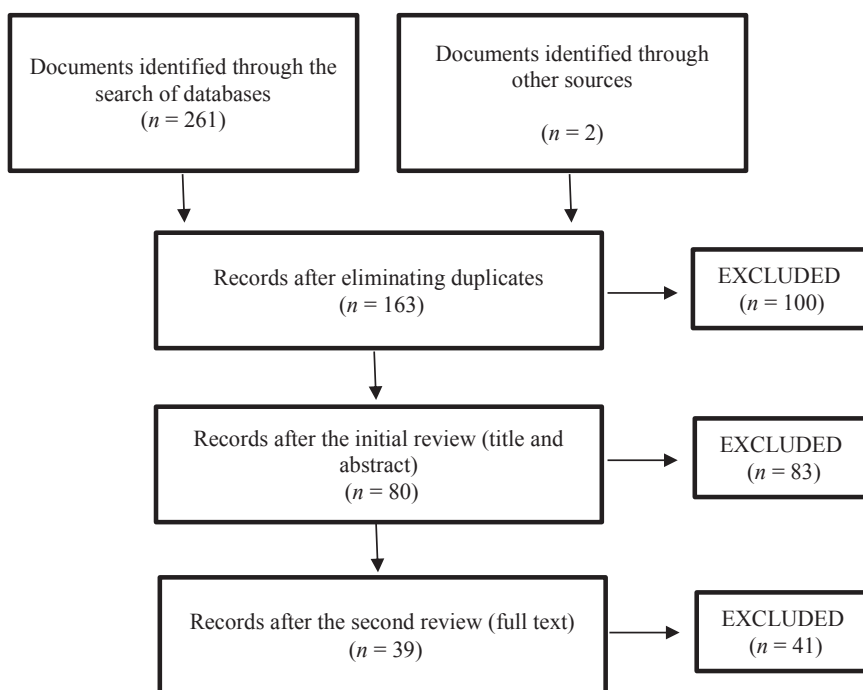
Documents identified through the search of databases
($n$ = 261)

Documents identified through other sources
($n$ = 2)

Records after eliminating duplicates
($n$ = 163)

EXCLUDED
($n$ = 100)

Records after the initial review (title and abstract)
($n$ = 80)

EXCLUDED
($n$ = 83)

Records after the second review (full text)
($n$ = 39)

EXCLUDED
($n$ = 41)